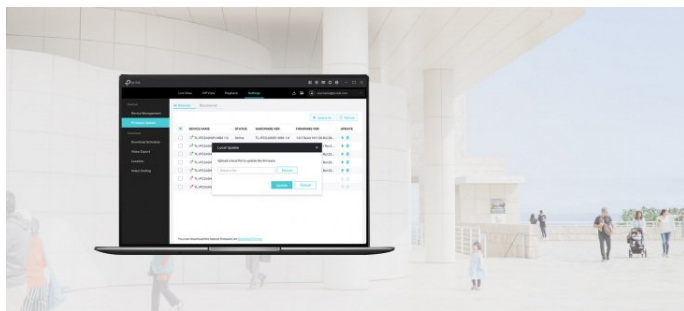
tp-link

Live View

VMS View

Playback

Settings

Device Management

Firmware Update

All Devices

Local Update

DEVICE NAME

STATUS

HARDWARE VER

FIRMWARE VER

UPDATE

Online

Local Update

Upload a local file to update the firmware.

Browse

Update

Cancel

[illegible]